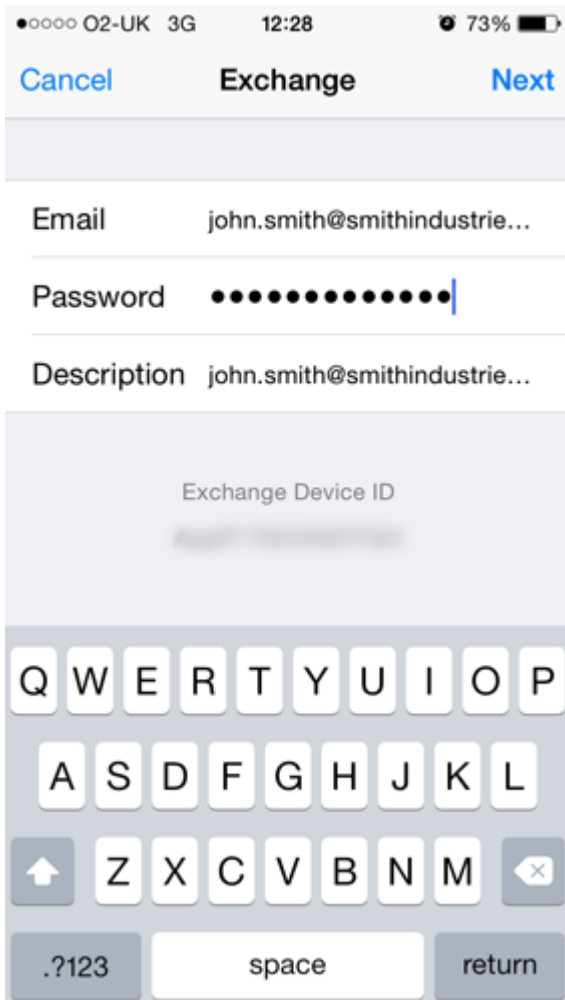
●○○○○ O2-UK 3G 12:28 73%

Cancel Exchange Next

Email john.smith@smithindustrie...

Password ●●●●●●●●●●●●●

Description john.smith@smithindustrie...

Exchange Device ID

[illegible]

Q W E R T Y U I O P
A S D F G H J K L
Z X C V B N M
.?123 space return